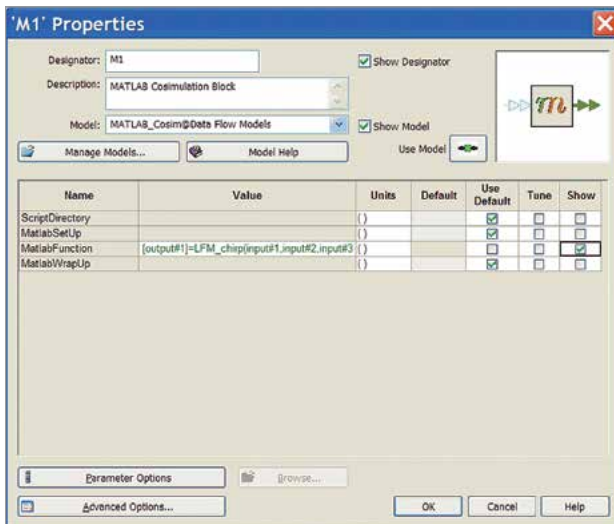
'M1' Properties

Designator: M1
Show Designator
Description: MATLAB Cosimulation Block
Model: MATLAB_Cosim@Data Flow Models
Show Model
Manage Models...
Model Help
Use Model

| Name | Value | Units | Default | Use Default | Tune | Show |
|---|---|---|---|---|---|---|
| ScriptDirectory | | () | | ☑ | ☐ | ☐ |
| MatlabSetUp | | () | | ☑ | ☐ | ☐ |
| MatlabFunction | [output#1]=LFM_chirp(input#1,input#2,input#3 | () | | ☐ | ☐ | ☑ |
| MatlabWrapUp | | () | | ☑ | ☐ | ☐ |

Parameter Options
Browse...
Advanced Options...
OK
Cancel
Help